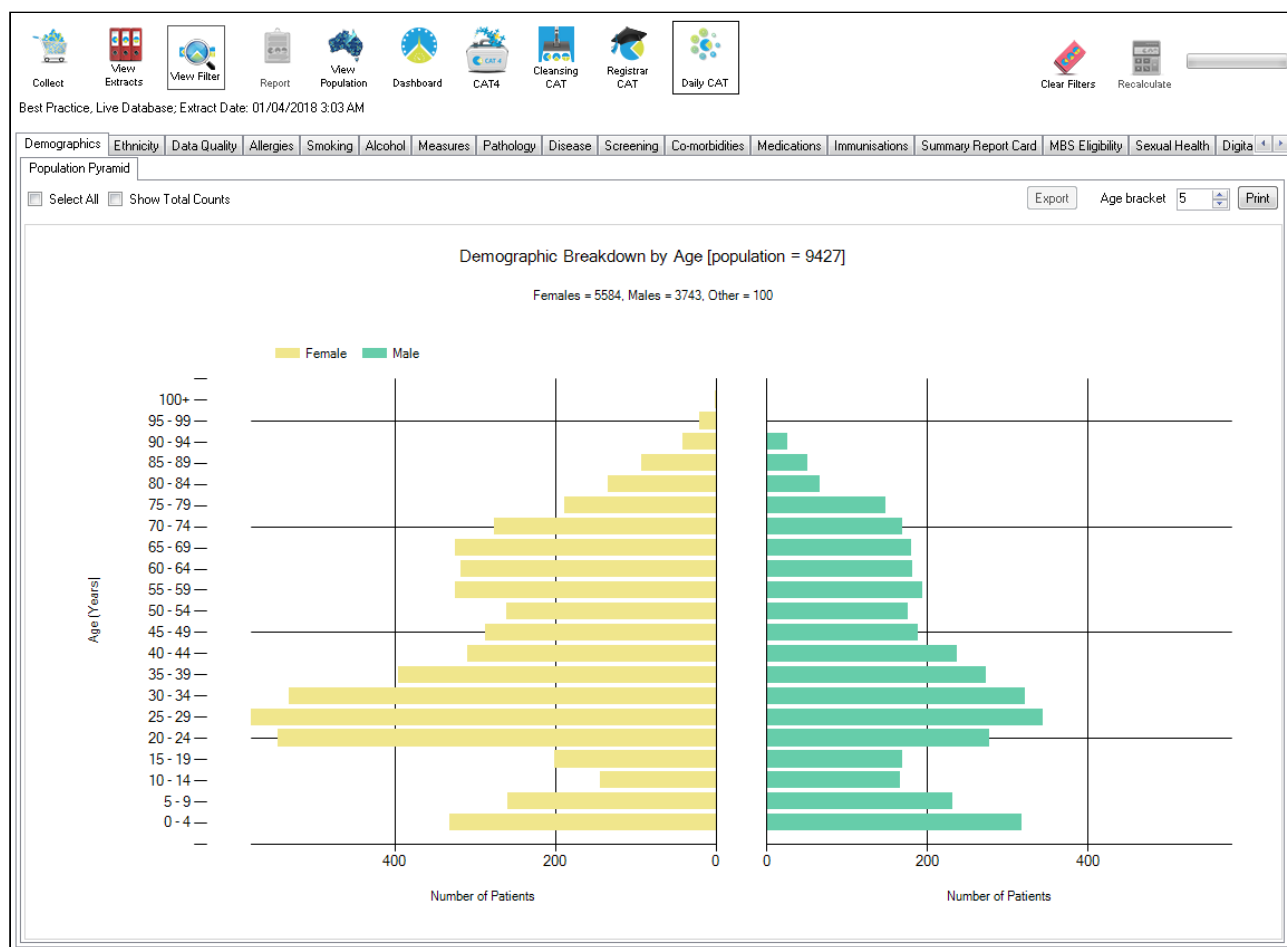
Collect View Extracts View Filter Report View Population Dashboard CAT4 Cleansing CAT Registrar CAT Daily CAT Clear Filters Recalculate

Best Practice, Live Database; Extract Date: 01/04/2018 3:03 AM

Demographics Ethnicity Data Quality Allergies Smoking Alcohol Measures Pathology Disease Screening Co-morbidities Medications Immunisations Summary Report Card MBS Eligibility Sexual Health Digita

Population Pyramid

Select All Show Total Counts

Export Age bracket 5 Print

Demographic Breakdown by Age [population = 9427]

Females = 5584, Males = 3743, Other = 100

Female Male

100+
95 - 99
90 - 94
85 - 89
80 - 84
75 - 79
70 - 74
65 - 69
60 - 64
55 - 59
50 - 54
45 - 49
40 - 44
35 - 39
30 - 34
25 - 29
20 - 24
15 - 19
10 - 14
5 - 9
0 - 4

Age [Years]

400 200 0

Number of Patients

0 200 400

Number of Patients